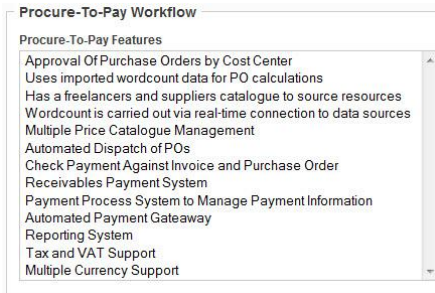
Procure-To-Pay Workflow

Procure-To-Pay Features

Approval Of Purchase Orders by Cost Center
Uses imported wordcount data for PO calculations
Has a freelancers and suppliers catalogue to source resources
Wordcount is carried out via real-time connection to data sources
Multiple Price Catalogue Management
Automated Dispatch of POs
Check Payment Against Invoice and Purchase Order
Receivables Payment System
Payment Process System to Manage Payment Information
Automated Payment Gateaway
Reporting System
Tax and VAT Support
Multiple Currency Support